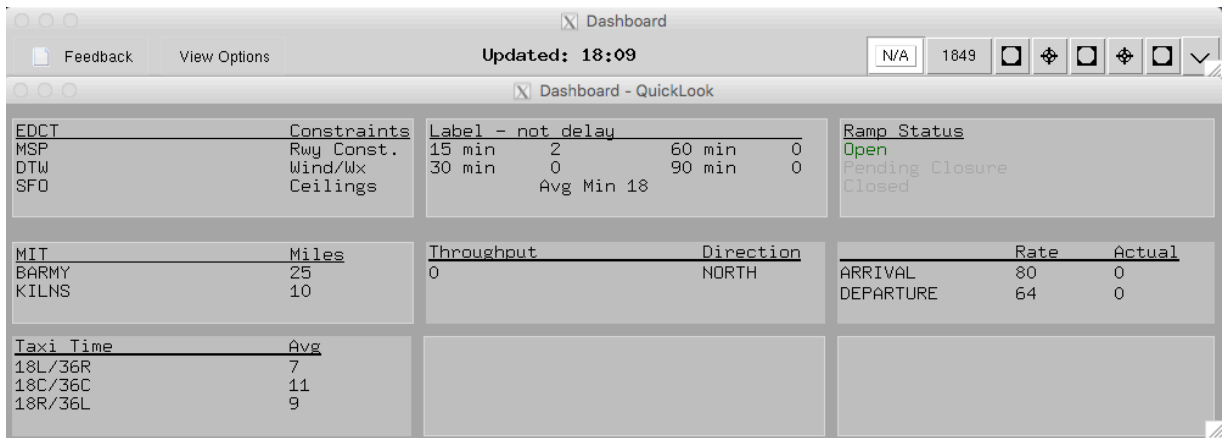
Dashboard

Feedback View Options

Updated: 18:09

N/A 1849

Dashboard - QuickLook

| EDCT | Constraints |
|---|---|
| MSP | Rwy Const. |
| DTW | Wind/Wx |
| SFO | Ceilings |

Label - not delay
15 min 2 60 min 0
30 min 0 90 min 0
Avg Min 18

Ramp Status
Open
Pending Closure
Closed

| MIT | Miles |
|---|---|
| BARMY | 25 |
| KILNS | 10 |

| Throughput | Direction |
|---|---|
| 0 | NORTH |

| | Rate | Actual |
|---|---|---|
| ARRIVAL | 80 | 0 |
| DEPARTURE | 64 | 0 |

| Taxi Time | Avg |
|---|---|
| 18L/36R | 7 |
| 18C/36C | 11 |
| 18R/36L | 9 |